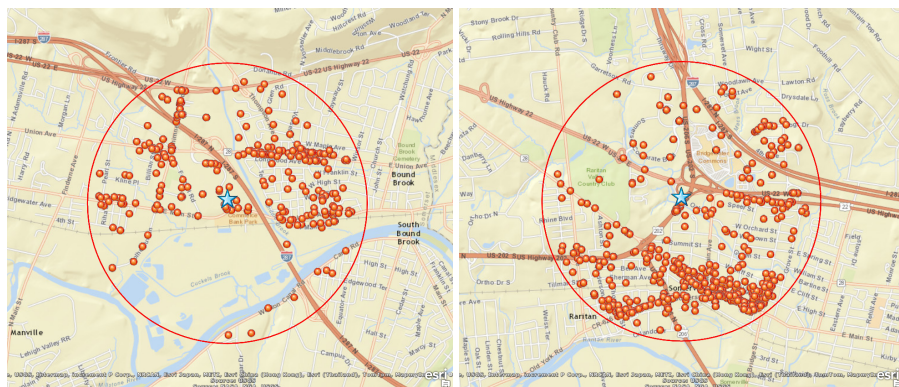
I-287
I-287 N
US-22 E
US-22 W
US-22 Highway 22
Dorchester Rd
Middlebrook Rd
Vosseller Ave
Union Ave
Mountain Ave
Bound Brook
Bound Brook Cemetery
W Maple Ave
Church St
Franklin St
E Union Ave
W High St
Bridgewater Ave
4th St
South Bound Brook
Canal Rd
High St
Manville
Lehigh Valley Rd
Main St
Fisher Ave
Kline Pl
Hamilton St
Hitcrest Rd
Woodland Ave
Tea St
Valley Rd
Prospect St
Cedar St
Elm St
Edgewood Ave

Stony Brook Dr
Rolling Hills Rd
Garretson Rd
Country Club Rd
Hawk Rd
Vosseller Ave
Wight St
Lawton Rd
Drysdale Ln
US Highway 22
US-22 W
Foothill Rd
Woodland Ave
Raritan Valley Country Club
Danbury Rd
Speer St
W Orchard St
Milne Blvd
Summit St
US-202 Highway 202
Somerville
Tolman
Ortho Dr S
Raritan
Orchard St
E High St
Kirby
Davenport St
Mountain Ave
Grove St
Bridge St
Linden Ave
Eastern Ave
Canal Rd
Cemetery
esri
Esri, USGS, NOAA, Intermap, Increment P Corp., NRCAN, Esri Japan, METI, Esri China (Hong Kong), Esri (Thailand), TomTom, MapmyIndia